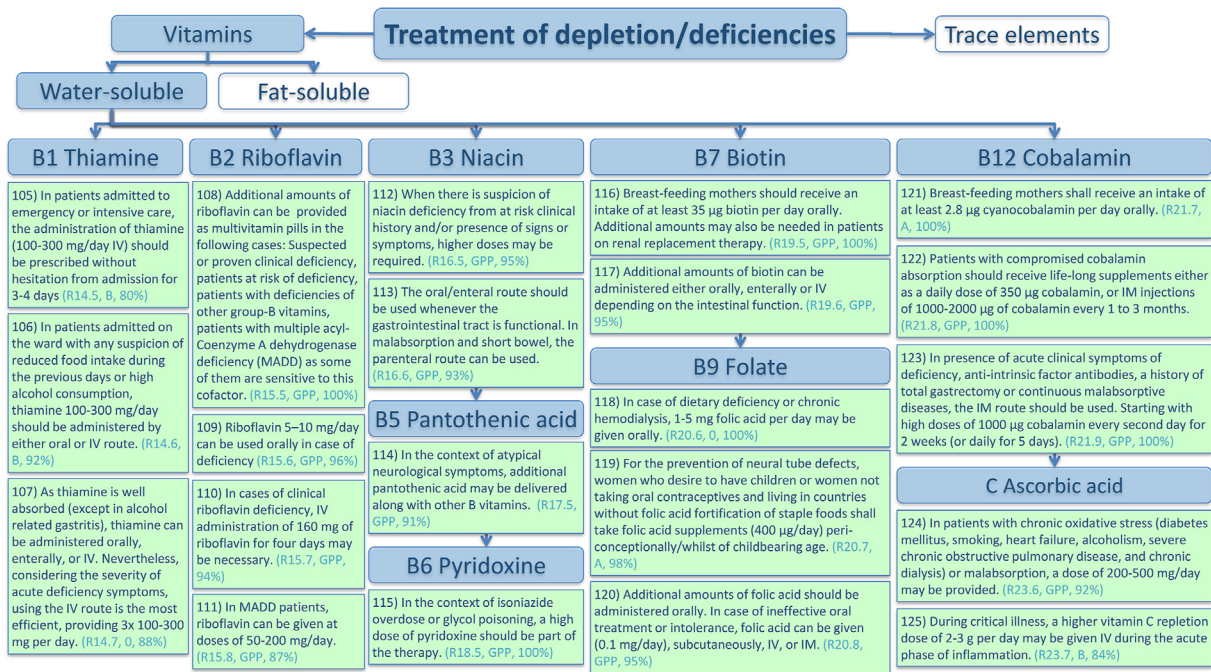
Treatment of depletion/deficiencies

Vitamins

Trace elements

Water-soluble

Fat-soluble

B1 Thiamine

105) In patients admitted to emergency or intensive care, the administration of thiamine (100-300 mg/day IV) should be prescribed without hesitation from admission for 3-4 days (R14.5, B, 80%)

106) In patients admitted on the ward with any suspicion of reduced food intake during the previous days or high alcohol consumption, thiamine 100-300 mg/day should be administered by either oral or IV route. (R14.6, B, 92%)

107) As thiamine is well absorbed (except in alcohol related gastritis), thiamine can be administered orally, enterally, or IV. Nevertheless, considering the severity of acute deficiency symptoms, using the IV route is the most efficient, providing 3x 100-300 mg per day. (R14.7, 0, 88%)

B2 Riboflavin

108) Additional amounts of riboflavin can be provided as multivitamin pills in the following cases: Suspected or proven clinical deficiency, patients at risk of deficiency, patients with deficiencies of other group-B vitamins, patients with multiple acyl-Coenzyme A dehydrogenase deficiency (MADD) as some of them are sensitive to this cofactor. (R15.5, GPP, 100%)

109) Riboflavin 5–10 mg/day can be used orally in case of deficiency (R15.6, GPP, 96%)

110) In cases of clinical riboflavin deficiency, IV administration of 160 mg of riboflavin for four days may be necessary. (R15.7, GPP, 94%)

111) In MADD patients, riboflavin can be given at doses of 50-200 mg/day. (R15.8, GPP, 87%)

B3 Niacin

112) When there is suspicion of niacin deficiency from at risk clinical history and/or presence of signs or symptoms, higher doses may be required. (R16.5, GPP, 95%)

113) The oral/enteral route should be used whenever the gastrointestinal tract is functional. In malabsorption and short bowel, the parenteral route can be used. (R16.6, GPP, 93%)

B5 Pantothenic acid

114) In the context of atypical neurological symptoms, additional pantothenic acid may be delivered along with other B vitamins. (R17.5, GPP, 91%)

B6 Pyridoxine

115) In the context of isoniazide overdose or glycol poisoning, a high dose of pyridoxine should be part of the therapy. (R18.5, GPP, 100%)

B7 Biotin

116) Breast-feeding mothers should receive an intake of at least 35 µg biotin per day orally. Additional amounts may also be needed in patients on renal replacement therapy. (R19.5, GPP, 100%)

117) Additional amounts of biotin can be administered either orally, enterally or IV depending on the intestinal function. (R19.6, GPP, 95%)

B9 Folate

118) In case of dietary deficiency or chronic hemodialysis, 1-5 mg folic acid per day may be given orally. (R20.6, 0, 100%)

119) For the prevention of neural tube defects, women who desire to have children or women not taking oral contraceptives and living in countries without folic acid fortification of staple foods shall take folic acid supplements (400 µg/day) periconceptionally/whilst of childbearing age. (R20.7, A, 98%)

120) Additional amounts of folic acid should be administered orally. In case of ineffective oral treatment or intolerance, folic acid can be given (0.1 mg/day), subcutaneously, IV, or IM. (R20.8, GPP, 95%)

B12 Cobalamin

121) Breast-feeding mothers shall receive an intake of at least 2.8 µg cyanocobalamin per day orally. (R21.7, A, 100%)

122) Patients with compromised cobalamin absorption should receive life-long supplements either as a daily dose of 350 µg cobalamin, or IM injections of 1000-2000 µg of cobalamin every 1 to 3 months. (R21.8, GPP, 100%)

123) In presence of acute clinical symptoms of deficiency, anti-intrinsic factor antibodies, a history of total gastrectomy or continuous malabsorptive diseases, the IM route should be used. Starting with high doses of 1000 µg cobalamin every second day for 2 weeks (or daily for 5 days). (R21.9, GPP, 100%)

C Ascorbic acid

124) In patients with chronic oxidative stress (diabetes mellitus, smoking, heart failure, alcoholism, severe chronic obstructive pulmonary disease, and chronic dialysis) or malabsorption, a dose of 200-500 mg/day may be provided. (R23.6, GPP, 92%)

125) During critical illness, a higher vitamin C repletion dose of 2-3 g per day may be given IV during the acute phase of inflammation. (R23.7, B, 84%)